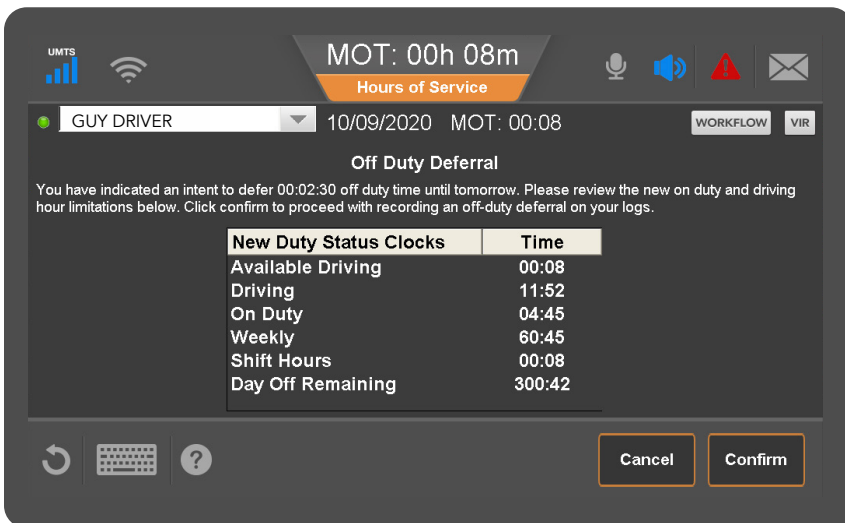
UMTS

MOT: 00h 08m

Hours of Service

GUY DRIVER 10/09/2020 MOT: 00:08

WORKFLOW VIR

Off Duty Deferral

You have indicated an intent to defer 00:02:30 off duty time until tomorrow. Please review the new on duty and driving hour limitations below. Click confirm to proceed with recording an off-duty deferral on your logs.

| New Duty Status Clocks | Time |
|---|---|
| Available Driving | 00:08 |
| Driving | 11:52 |
| On Duty | 04:45 |
| Weekly | 60:45 |
| Shift Hours | 00:08 |
| Day Off Remaining | 300:42 |

Cancel Confirm